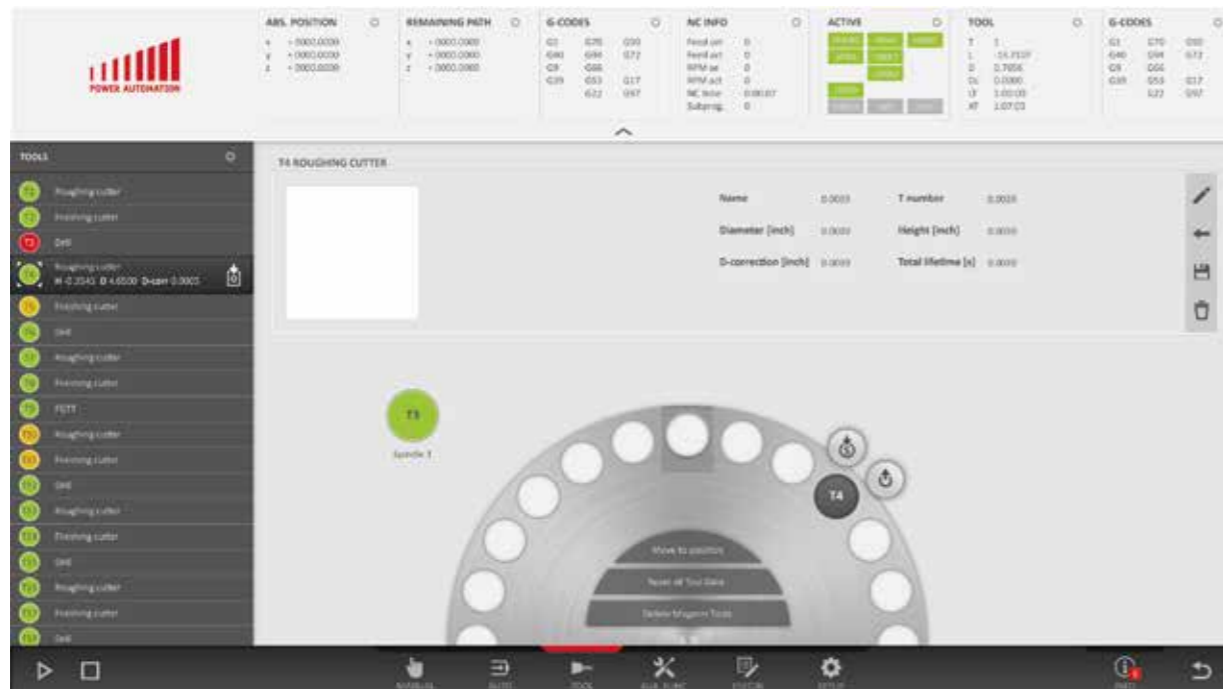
POWER AUTOMATION

ABS. POSITION
x +0000.0000
y +0000.0000
z +0000.0000

REMAINING PATH
x +0000.0000
y +0000.0000
z +0000.0000

G-CODES
G1 G70 G90
G40 G94 G72
G9 G66
G39 G53 G17
G22 G97

NC INFO
Feed set 0
Feed act 0
RPM set 0
RPM act 0
NC time 0:00:07
Subprog. 0

ACTIVE

TOOL
T 1
L -15.7337
D 0.7856
DL 0.0000
LT 1:00:00
AT 1:07:03

G-CODES
G1 G70 G90
G40 G94 G72
G9 G66
G39 G53 G17
G22 G97

TOOLS
Roughing cutter
Finishing cutter
Drill
Roughing cutter
H -0.2045 D 4.6500 D-corr 0.0003
Finishing cutter
Drill
Roughing cutter
Finishing cutter
FSTT
Roughing cutter
Finishing cutter
Drill
Roughing cutter
Finishing cutter
Drill
Roughing cutter
Finishing cutter
Drill

T4 ROUGHING CUTTER

Name 0.0003
T number 0.0028
Diameter [inch] 0.0000
Height [inch] 0.0000
D-correction [inch] 0.0000
Total lifetime [s] 0.0000

T3
Spindle 1

T4

Move to position
Reset all Tool Data
Delete Magazin Tools

MANUAL
AUTO
TOOL
AUX. FUNC
EDITOR
SETUP
INFO